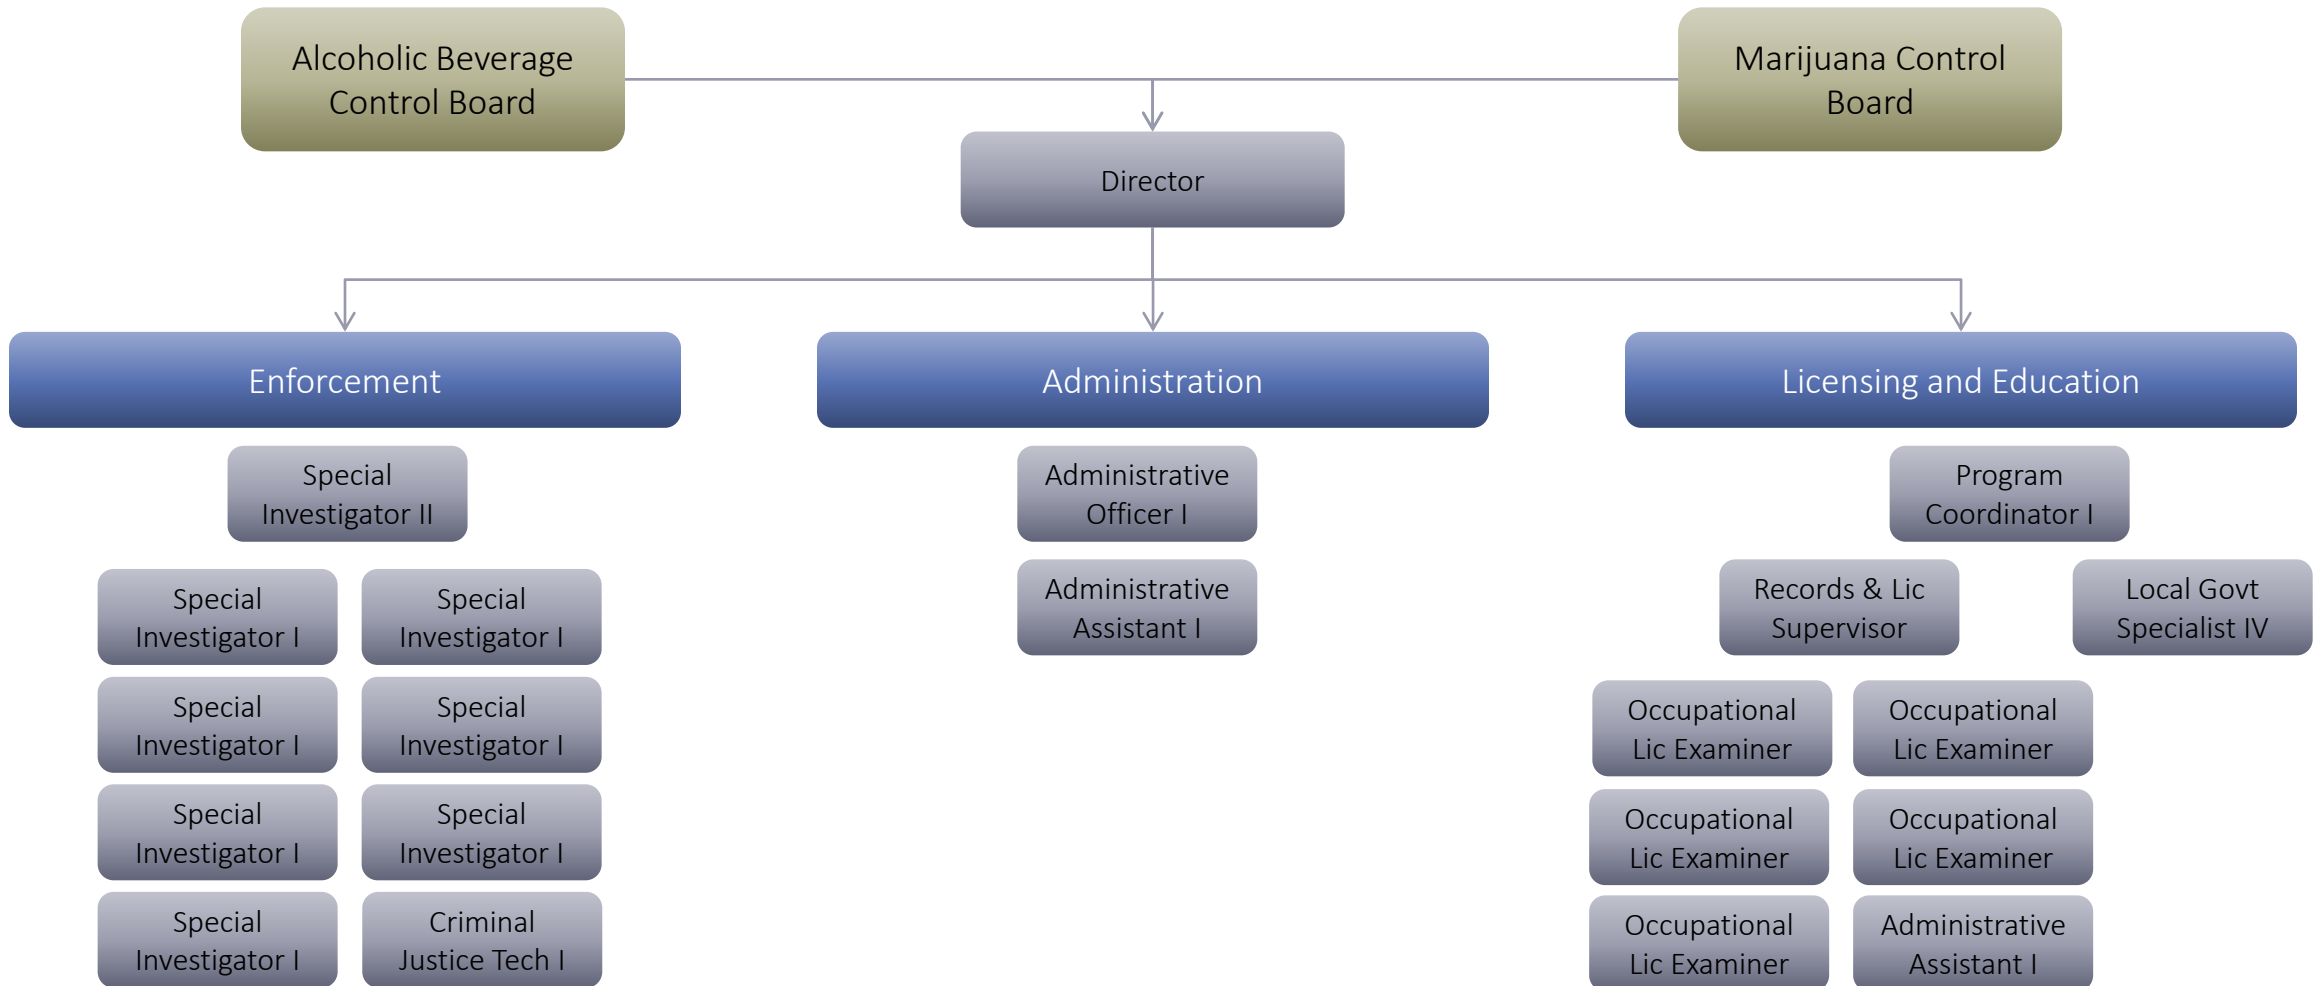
Alcoholic Beverage Control Board

Marijuana Control Board

Director

Enforcement

Administration

Licensing and Education

Special Investigator II

Special Investigator I

Special Investigator I

Special Investigator I

Special Investigator I

Special Investigator I

Special Investigator I

Special Investigator I

Criminal Justice Tech I

Administrative Officer I

Administrative Assistant I

Program Coordinator I

Records & Lic Supervisor

Local Govt Specialist IV

Occupational Lic Examiner

Occupational Lic Examiner

Occupational Lic Examiner

Occupational Lic Examiner

Occupational Lic Examiner

Administrative Assistant I